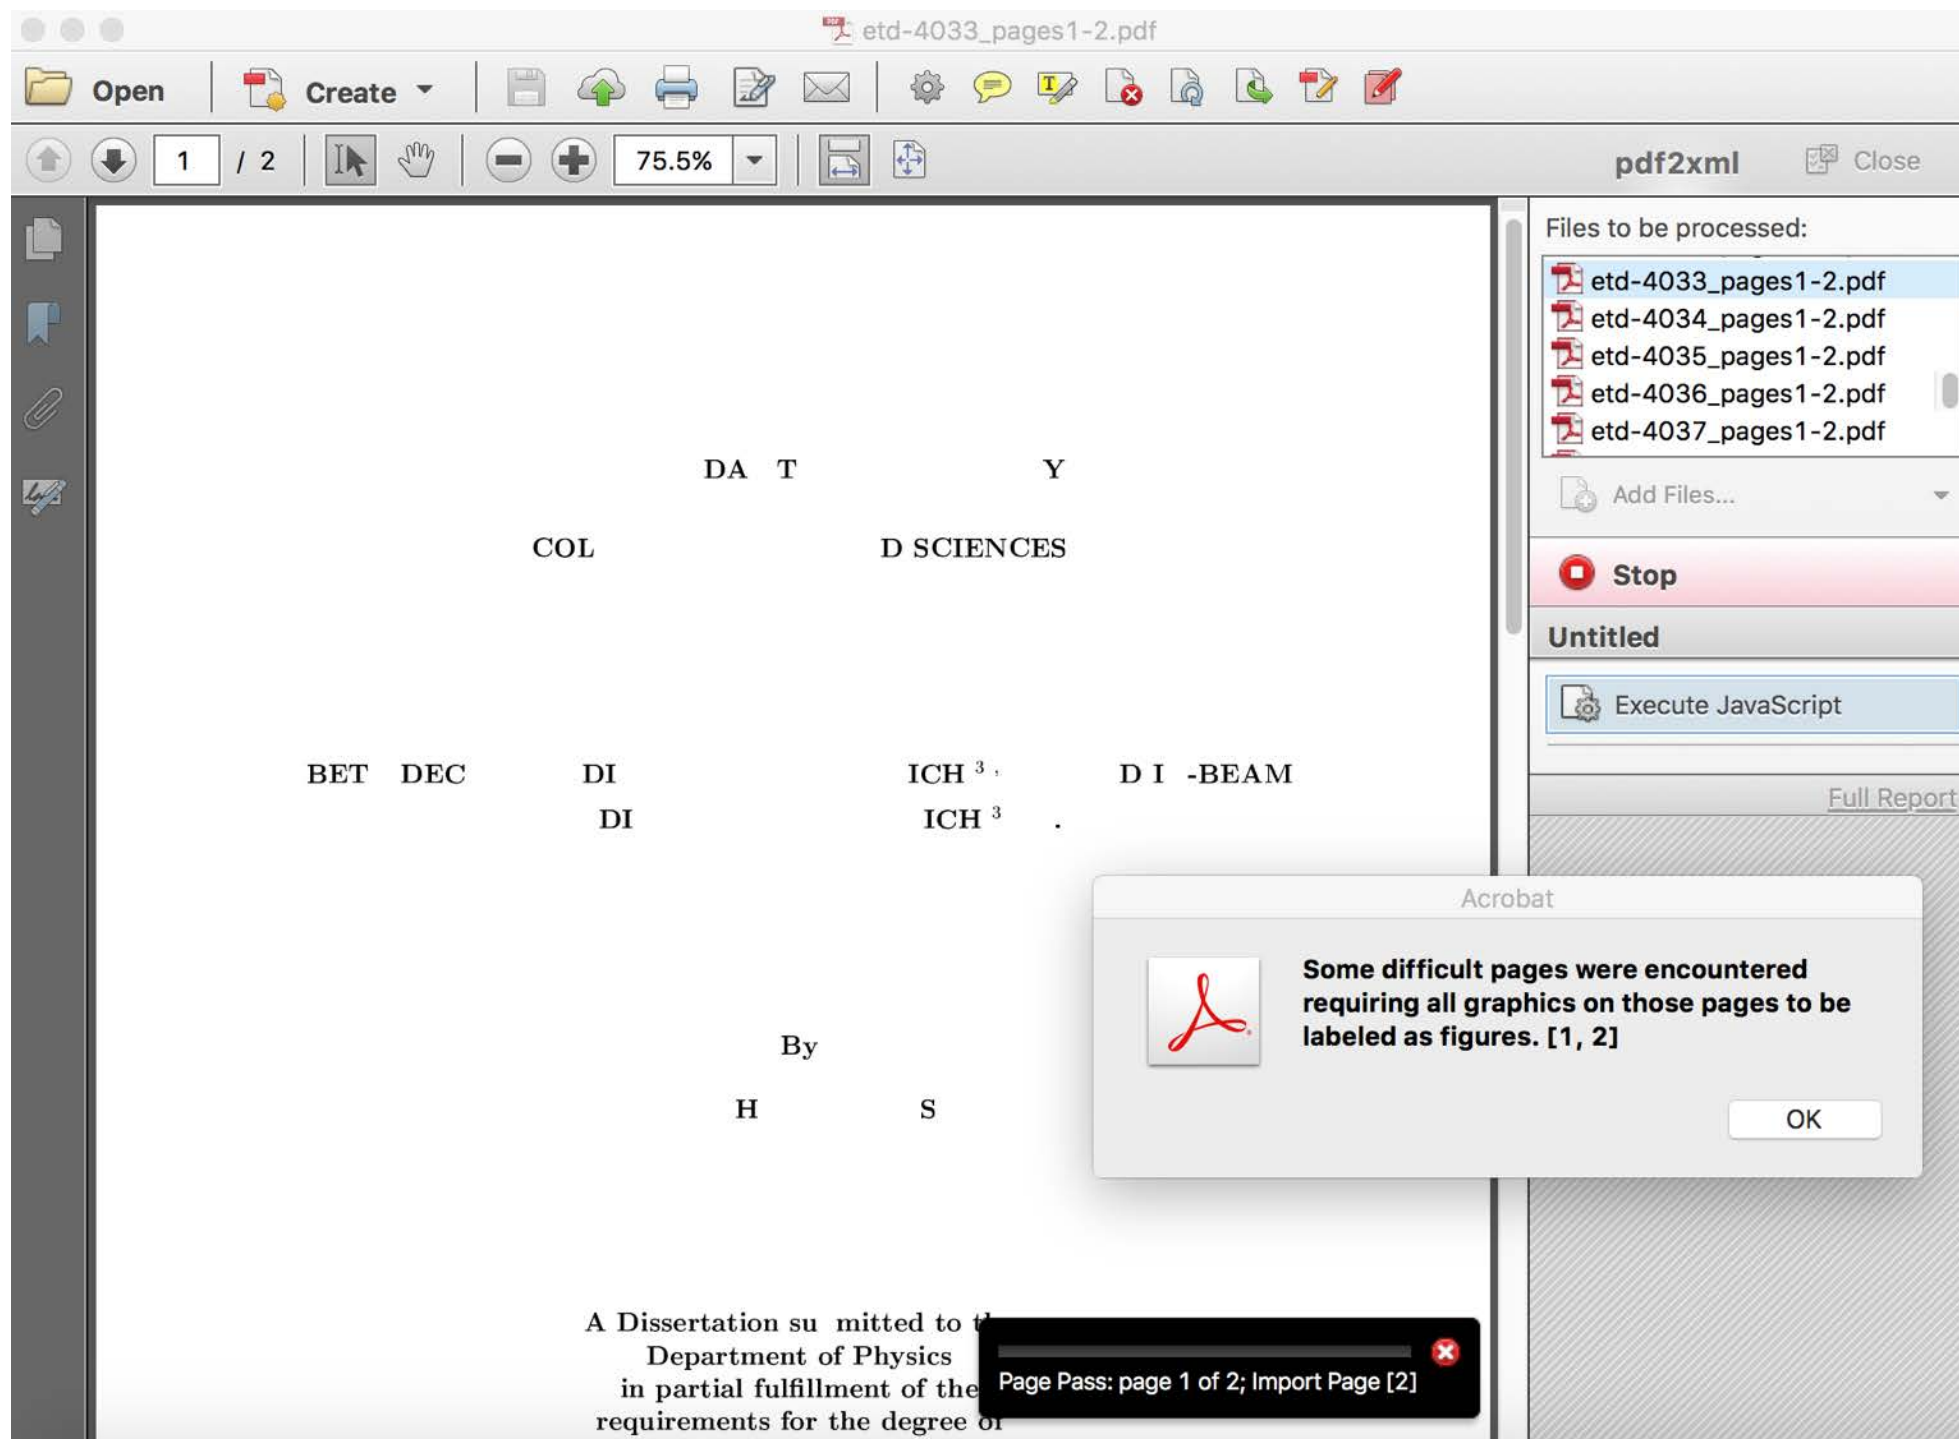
etd-4033_pages1-2.pdf

Open Create

1 / 2 75.5%

pdf2xml Close

DA T Y

COL D SCIENCES

BET DEC DI ICH $^{3}$, D I -BEAM
DI ICH $^{3}$ .

By

H S

A Dissertation su mitted to t
Department of Physics
in partial fulfillment of the
requirements for the degree of

Files to be processed:
etd-4033_pages1-2.pdf
etd-4034_pages1-2.pdf
etd-4035_pages1-2.pdf
etd-4036_pages1-2.pdf
etd-4037_pages1-2.pdf

Add Files...

Stop

Untitled

Execute JavaScript

Full Report

Acrobat

Some difficult pages were encountered requiring all graphics on those pages to be labeled as figures. [1, 2]

OK

Page Pass: page 1 of 2; Import Page [2]